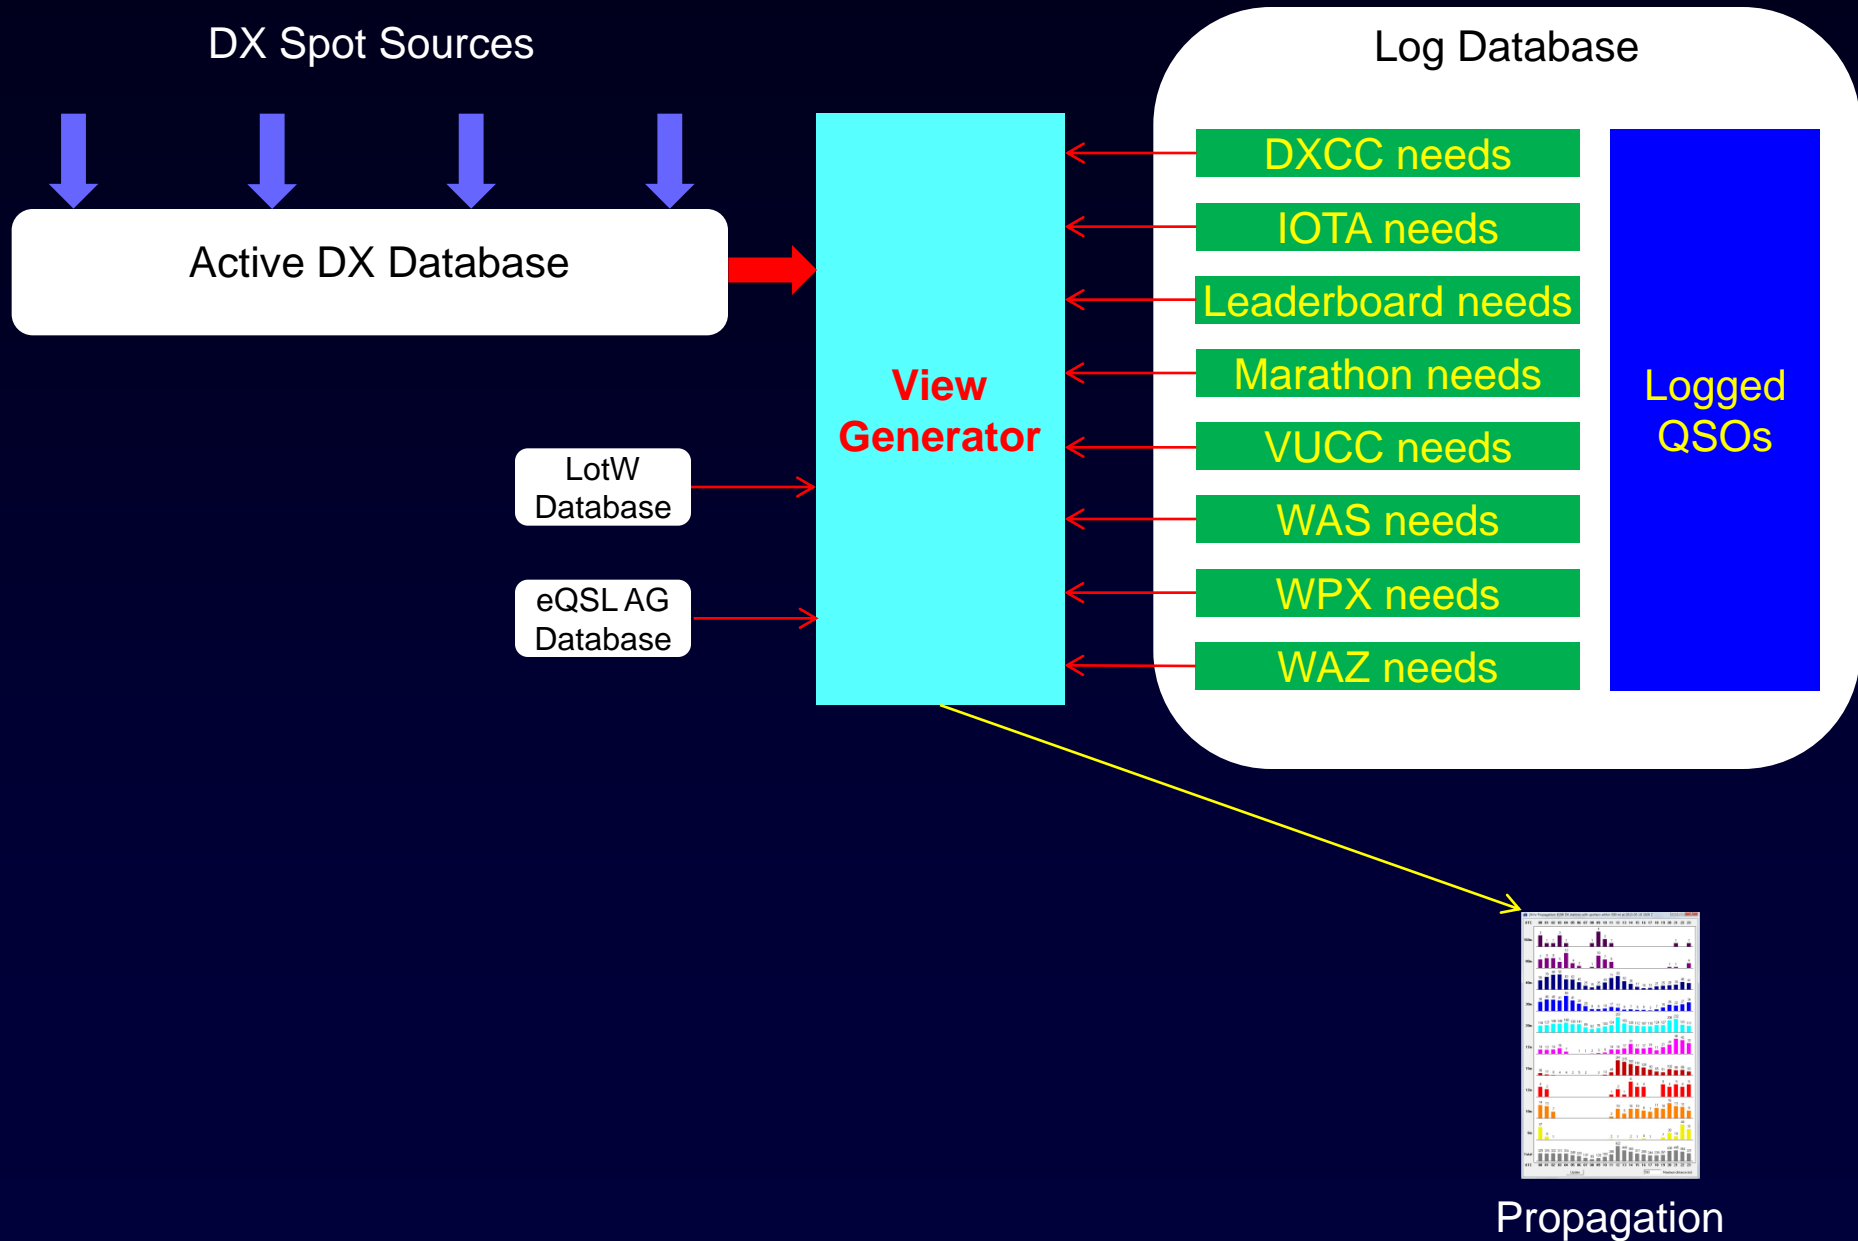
DX Spot Sources

Log Database

Active DX Database

View Generator

DXCC needs

IOTA needs

Leaderboard needs

Marathon needs

VUCC needs

WAS needs

WPX needs

WAZ needs

Logged QSOs

LotW Database

eQSL AG Database

Propagation